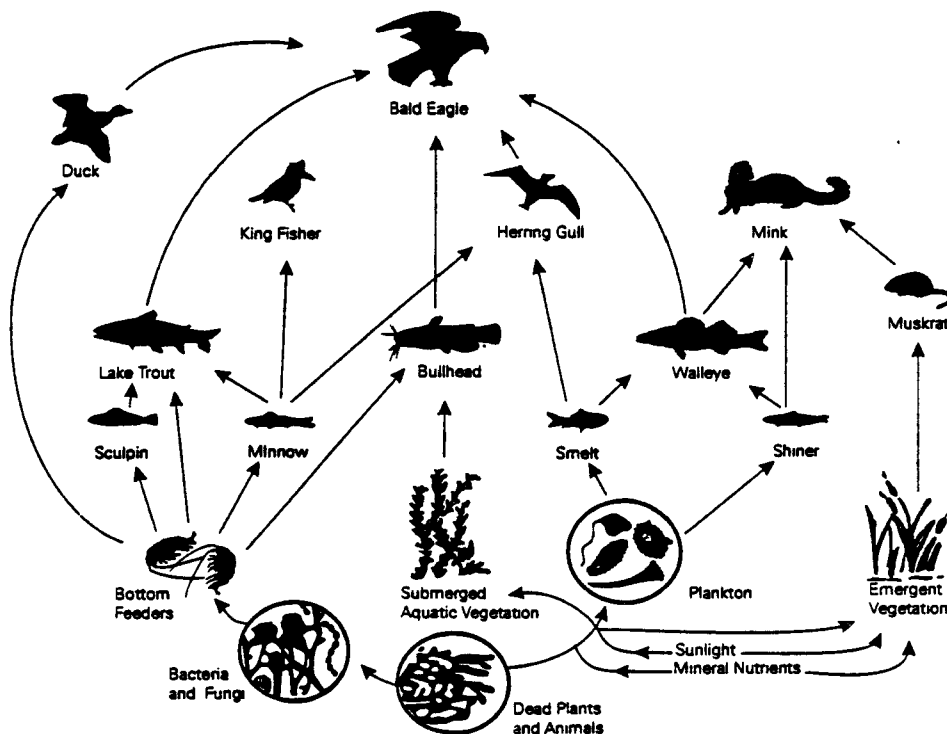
Bald Eagle

Duck

King Fisher

Herring Gull

Mink

Muskrat

Lake Trout

Bullhead

Walleye

Sculpin

Minnow

Smelt

Shiner

Bottom Feeders

Submerged Aquatic Vegetation

Plankton

Emergent Vegetation

Sunlight

Mineral Nutrients

Bacteria and Fungi

Dead Plants and Animals